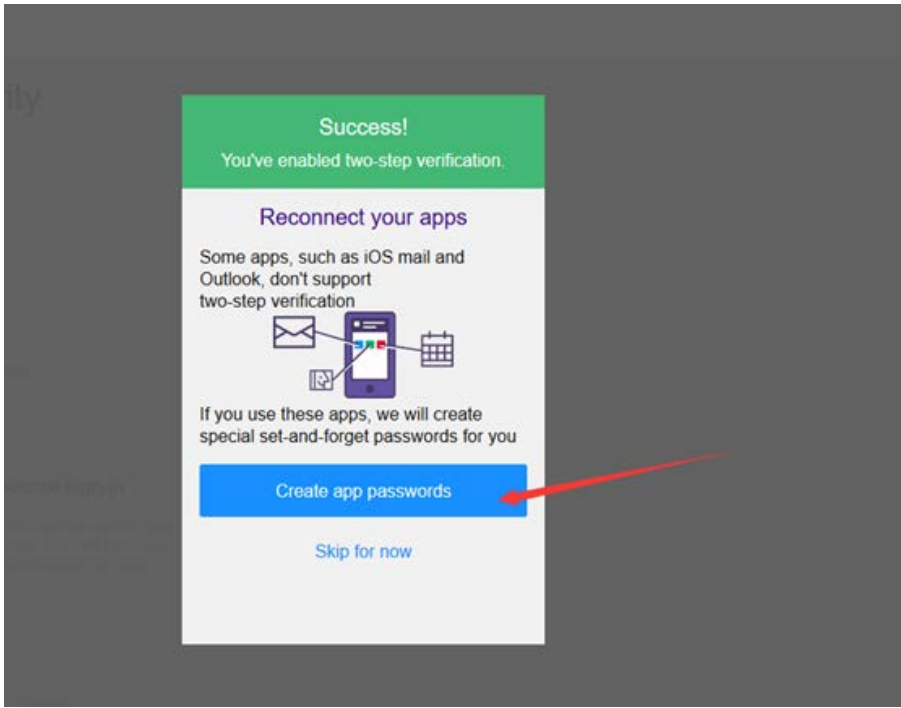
ity

Success!
You've enabled two-step verification.

Reconnect your apps

Some apps, such as iOS mail and Outlook, don't support two-step verification

If you use these apps, we will create special set-and-forget passwords for you

Create app passwords

Skip for now